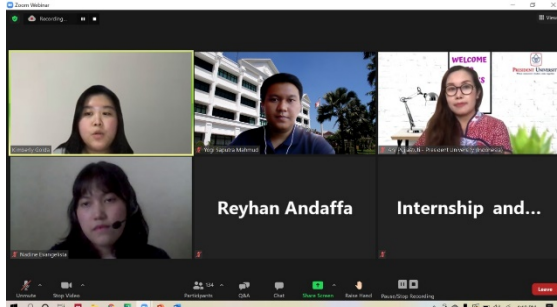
Zoom Webinar

Recording...

View

Kimberly Gosal

Yogi Saputra Mahmud

WELCOME

PRESIDENT UNIVERSITY

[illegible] - President University Indonesia

Nadine Evangelista

Reyhan Andaffa

Internship and...

Unmute

Stop Video

Participants 124

Q&A

Chat

Share Screen

Raise Hand

Pause/Stop Recording

Leave